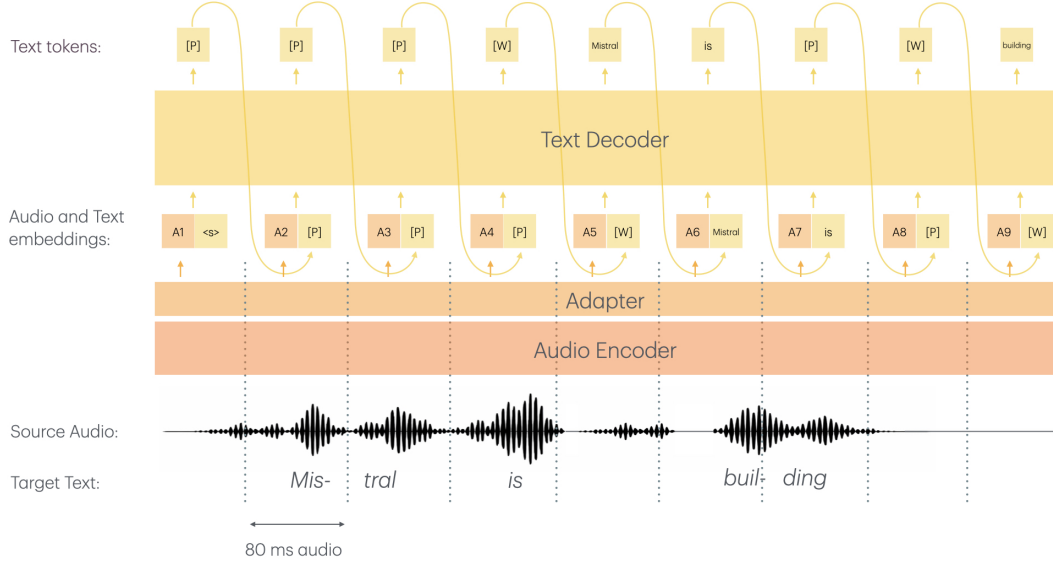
Text tokens:

[P] [P] [P] [W] Mistral is [P] [W] building

Text Decoder

Audio and Text embeddings:

A1 <s> A2 [P] A3 [P] A4 [P] A5 [W] A6 Mistral A7 is A8 [P] A9 [W]

Adapter

Audio Encoder

Source Audio:

Target Text:

Mis- tral is buil- ding

80 ms audio